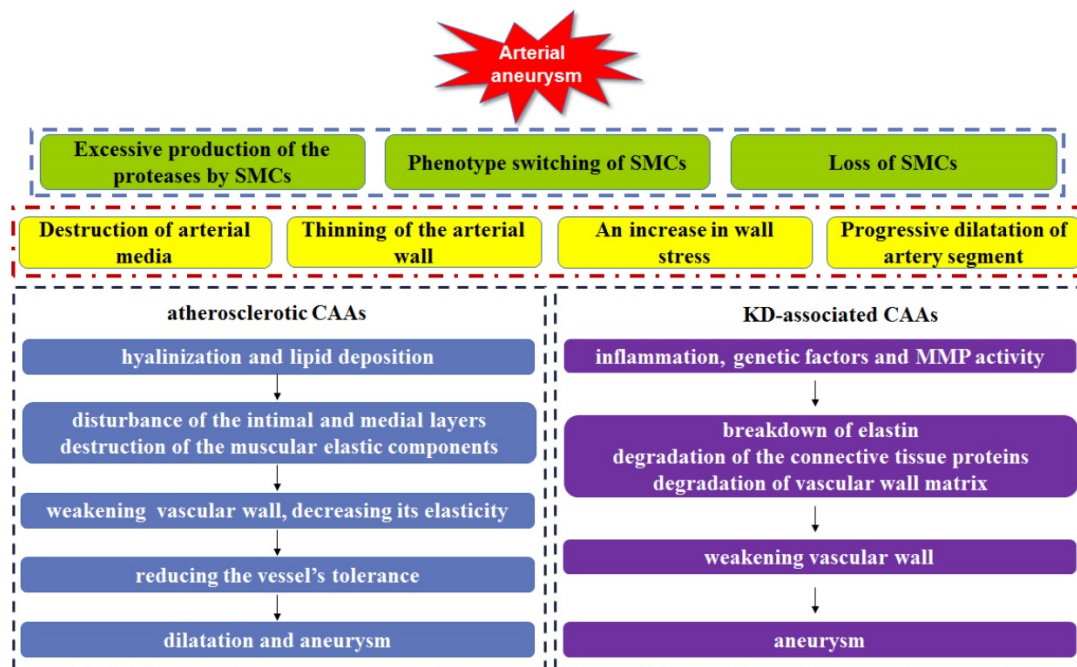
Arterial aneurysm

Excessive production of the proteases by SMCs

Phenotype switching of SMCs

Loss of SMCs

Destruction of arterial media

Thinning of the arterial wall

An increase in wall stress

Progressive dilatation of artery segment

atherosclerotic CAAs

hyalinization and lipid deposition

disturbance of the intimal and medial layers destruction of the muscular elastic components

weakening vascular wall, decreasing its elasticity

reducing the vessel's tolerance

dilatation and aneurysm

KD-associated CAAs

inflammation, genetic factors and MMP activity

breakdown of elastin degradation of the connective tissue proteins degradation of vascular wall matrix

weakening vascular wall

aneurysm